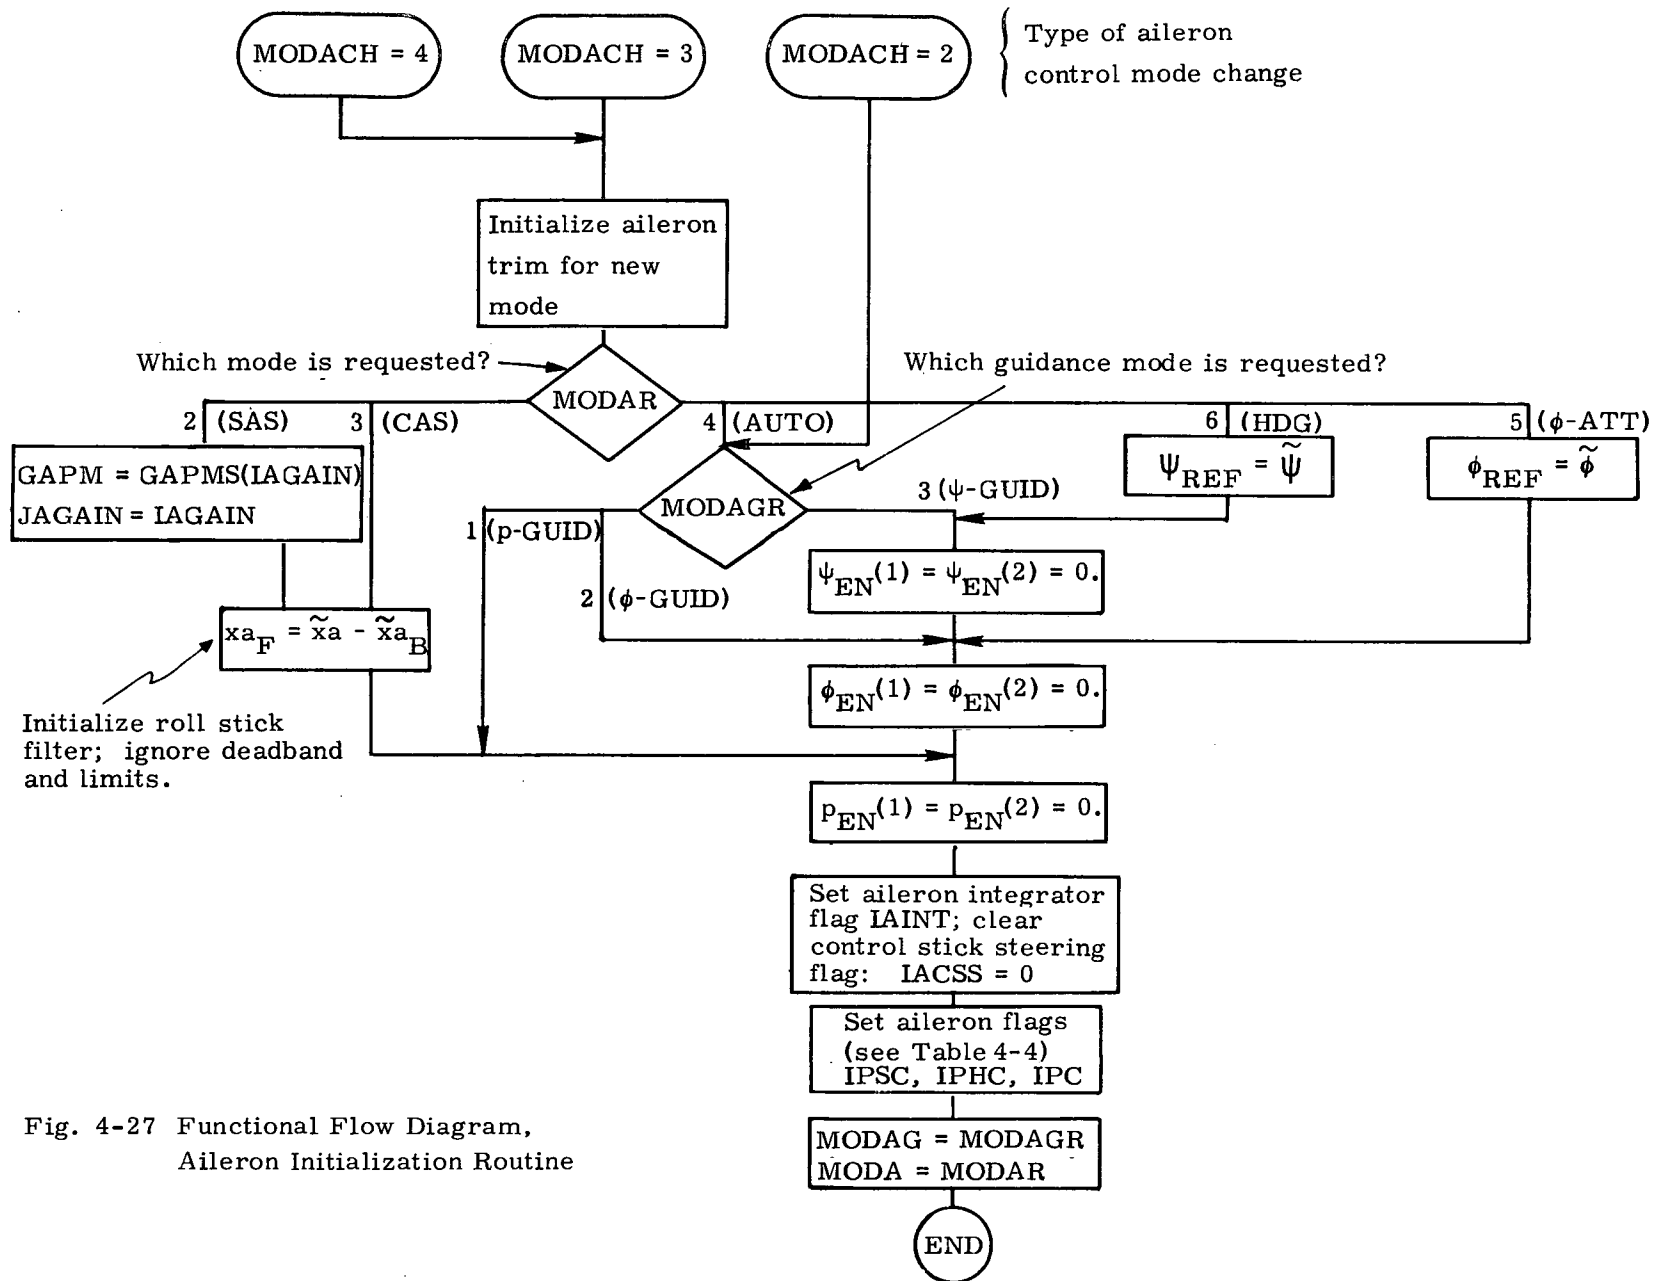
MODACH = 4

MODACH = 3

MODACH = 2

Type of aileron control mode change

Initialize aileron trim for new mode

Which mode is requested?

MODAR

Which guidance mode is requested?

2 (SAS)

3 (CAS)

4 (AUTO)

6 (HDG)

5 ($\phi$-ATT)

GAPM = GAPMS(IAGAIN)
JAGAIN = IAGAIN

MODAGR

$\psi_{REF} = \tilde{\psi}$

$\phi_{REF} = \tilde{\phi}$

3 ($\psi$-GUID)

1 (p-GUID)

$\psi_{EN}(1) = \psi_{EN}(2) = 0.$

2 ($\phi$-GUID)

$xa_F = \tilde{x}a - \tilde{x}a_B$

$\phi_{EN}(1) = \phi_{EN}(2) = 0.$

Initialize roll stick filter; ignore deadband and limits.

$p_{EN}(1) = p_{EN}(2) = 0.$

Set aileron integrator flag IAINT; clear control stick steering flag: IACSS = 0

Set aileron flags (see Table 4-4) IPSC, IPHC, IPC

Fig. 4-27 Functional Flow Diagram, Aileron Initialization Routine

MODAG = MODAGR
MODA = MODAR

END